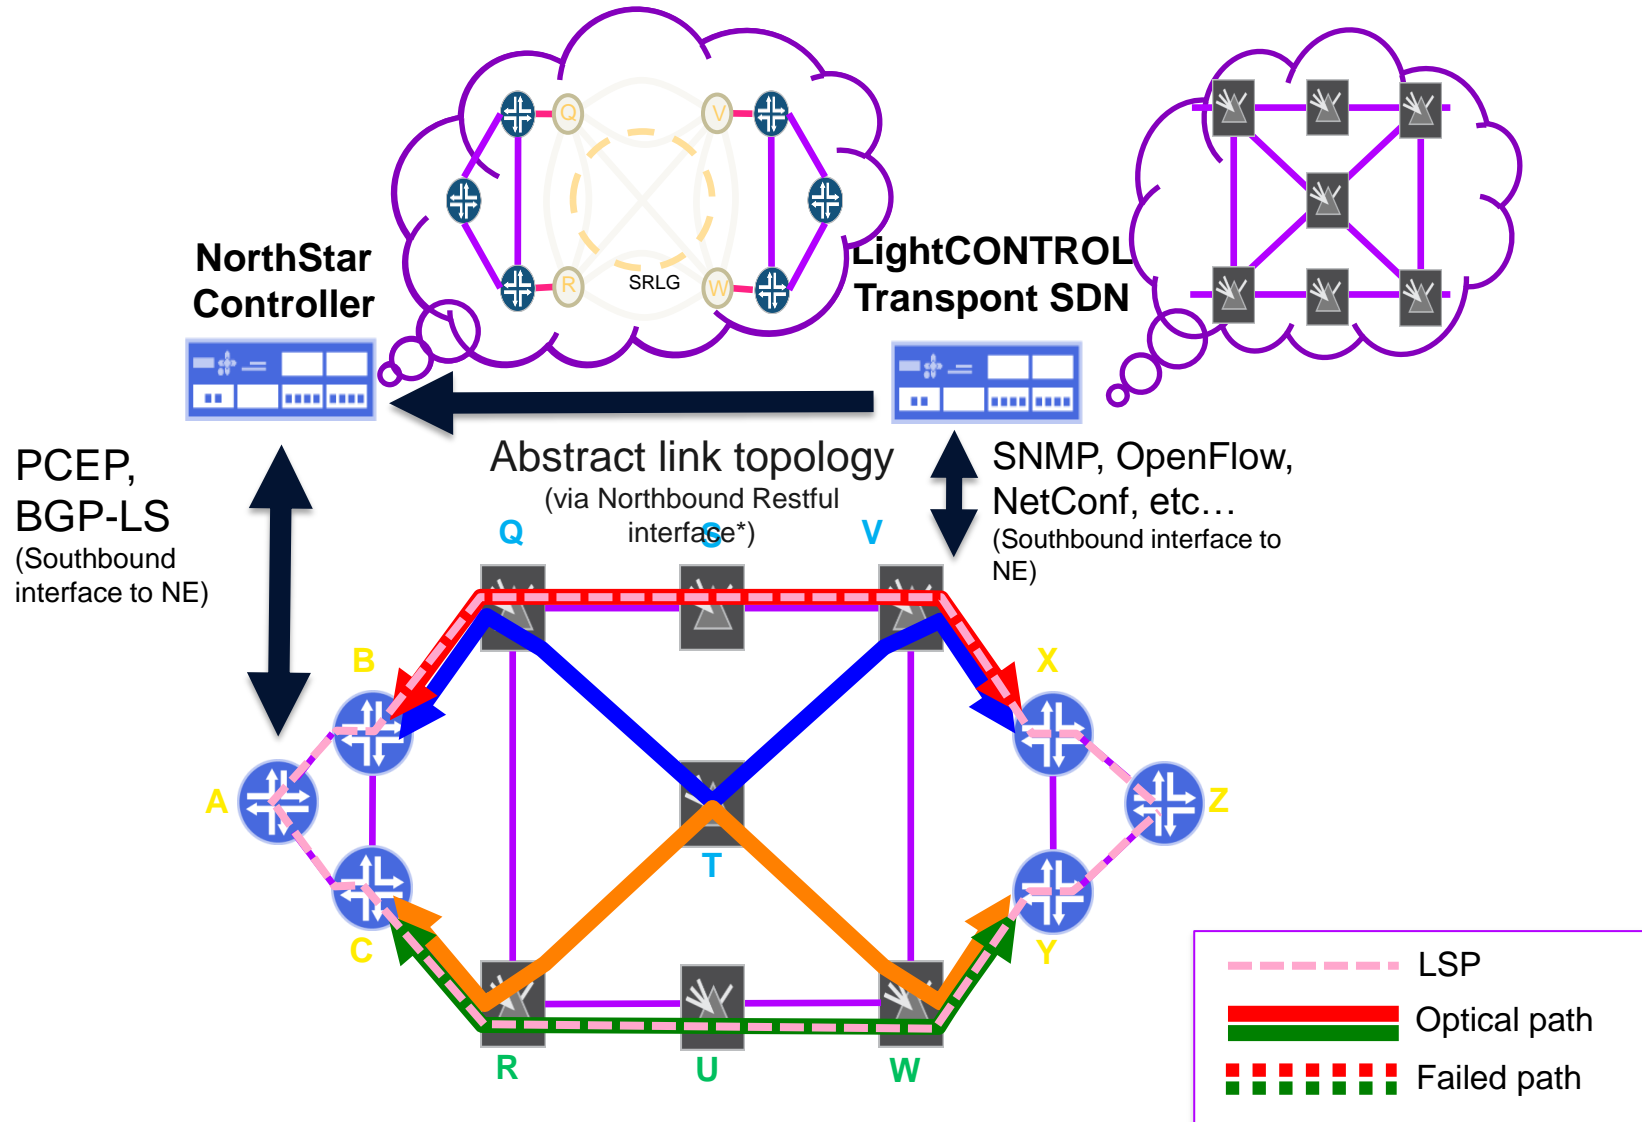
Q V R W SRLG

NorthStar Controller

LightCONTROL Transport SDN

PCEP, BGP-LS
(Southbound interface to NE)

Abstract link topology
(via Northbound Restful interface*)

SNMP, OpenFlow, NetConf, etc…
(Southbound interface to NE)

Q S V

B X

A Z

T

C Y

R U W

LSP
Optical path
Failed path